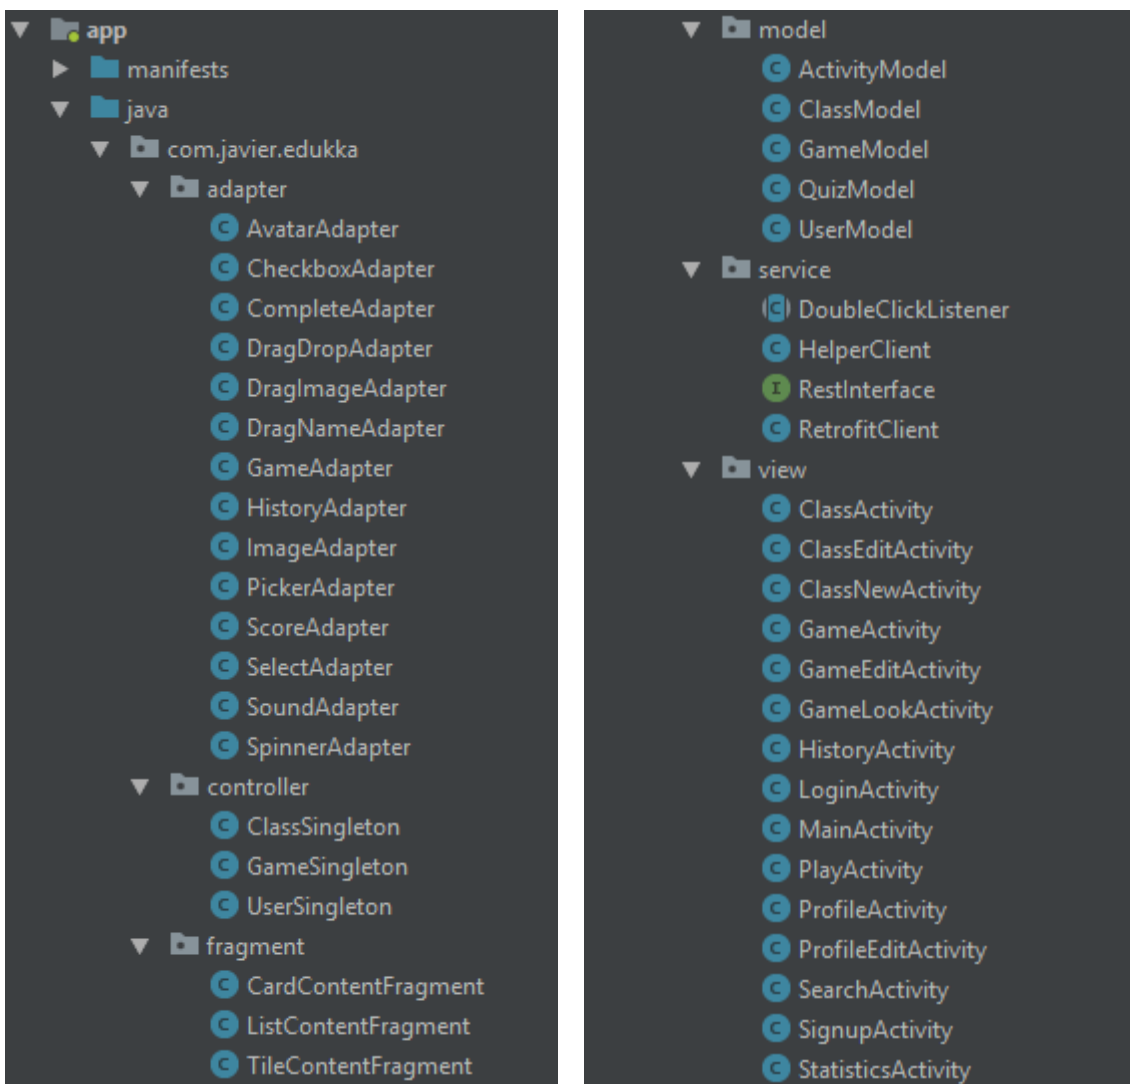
app
manifests
java
com.javier.edukka
adapter
AvatarAdapter
CheckboxAdapter
CompleteAdapter
DragDropAdapter
DragImageAdapter
DragNameAdapter
GameAdapter
HistoryAdapter
ImageAdapter
PickerAdapter
ScoreAdapter
SelectAdapter
SoundAdapter
SpinnerAdapter
controller
ClassSingleton
GameSingleton
UserSingleton
fragment
CardContentFragment
ListContentFragment
TileContentFragment

model
ActivityModel
ClassModel
GameModel
QuizModel
UserModel
service
DoubleClickListener
HelperClient
RestInterface
RetrofitClient
view
ClassActivity
ClassEditActivity
ClassNewActivity
GameActivity
GameEditActivity
GameLookActivity
HistoryActivity
LoginActivity
MainActivity
PlayActivity
ProfileActivity
ProfileEditActivity
SearchActivity
SignupActivity
StatisticsActivity